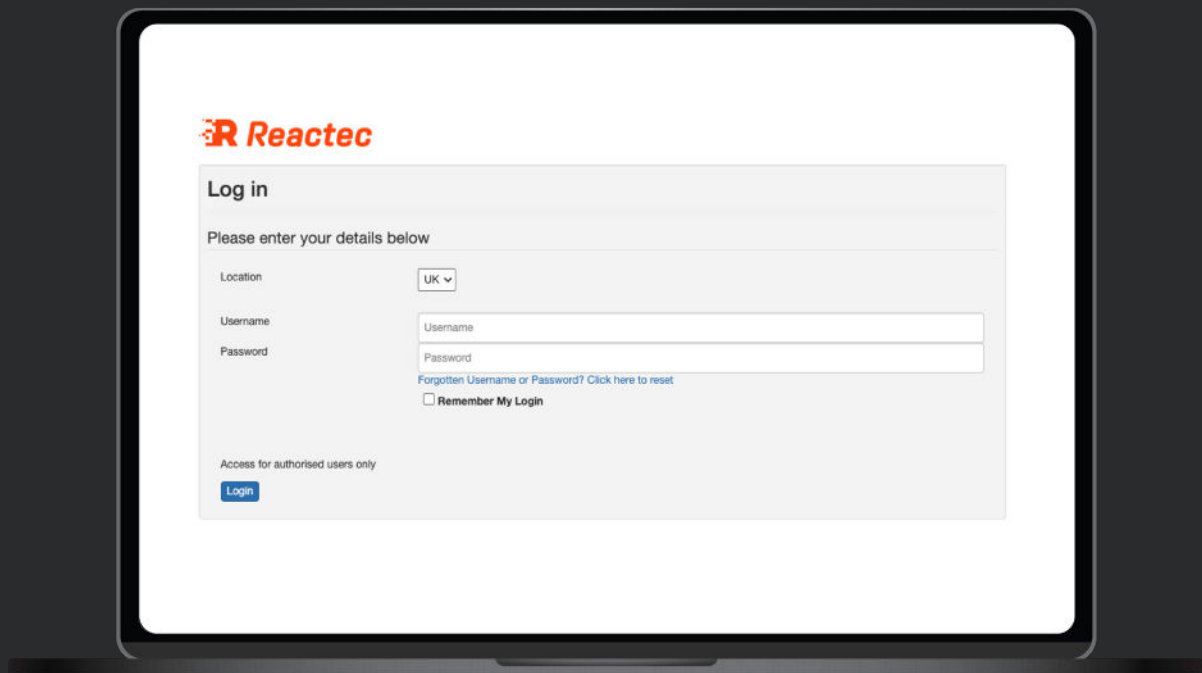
R Reactec

Log in

Please enter your details below

Location UK

Username Username

Password Password

Forgotten Username or Password? Click here to reset

Remember My Login

Access for authorised users only

Login